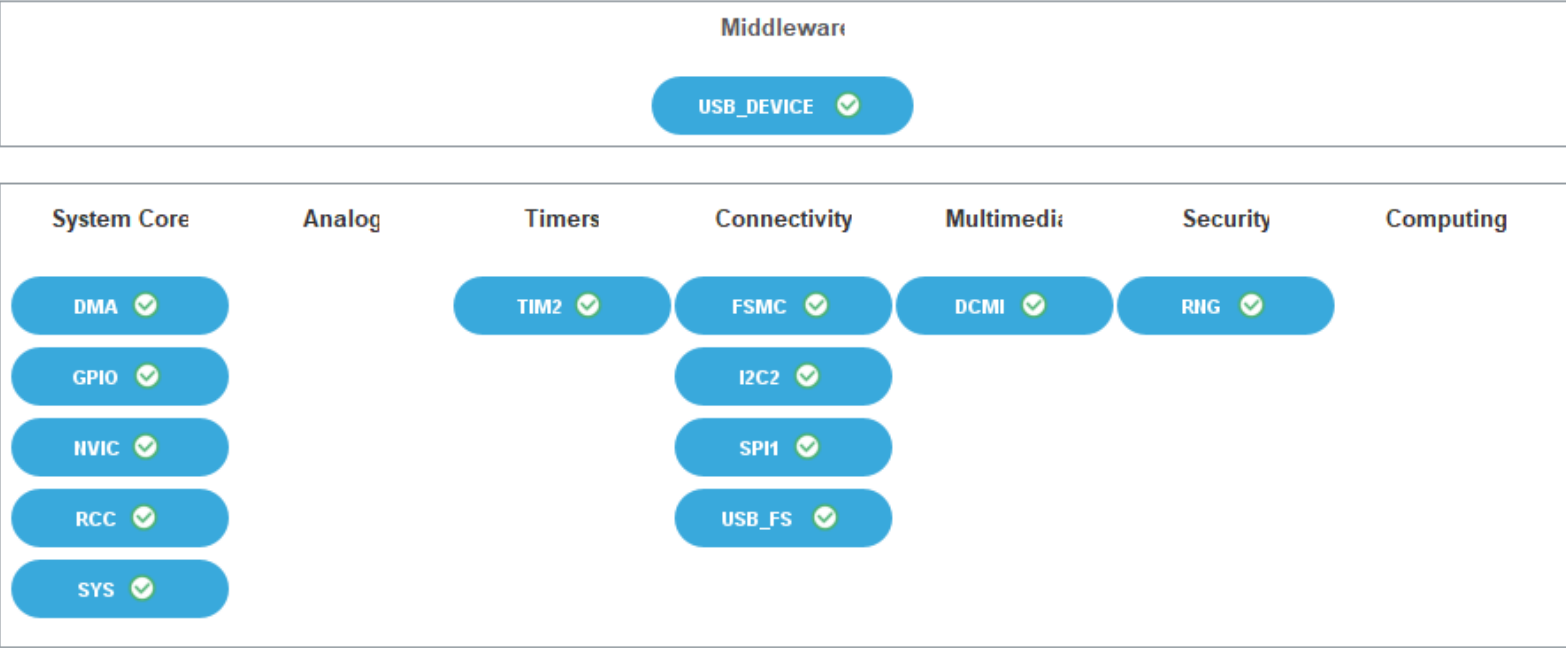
Middleware

USB_DEVICE

| System Core | Analog | Timers | Connectivity | Multimedia | Security | Computing |
|---|---|---|---|---|---|---|
| DMA | | TIM2 | FSMC | DCMI | RNG | |
| GPIO | | | I2C2 | | | |
| NVIC | | | SPI1 | | | |
| RCC | | | USB_FS | | | |
| SYS | | | | | | |